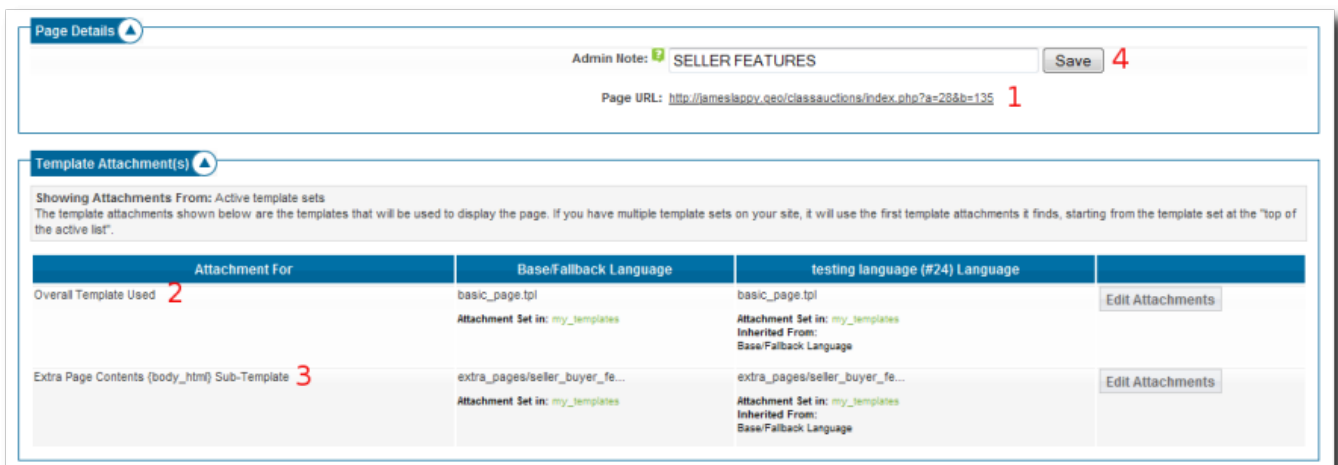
Page Details

Admin Note: ? SELLER FEATURES Save 4

Page URL: http://jameslappy.geo/classauctions/index.php?a=28&b=135 1

Template Attachment(s)

Showing Attachments From: Active template sets
The template attachments shown below are the templates that will be used to display the page. If you have multiple template sets on your site, it will use the first template attachments it finds, starting from the template set at the "top of the active list".

| Attachment For | Base/Fallback Language | testing language (#24) Language | |
|---|---|---|---|
| Overall Template Used 2 | basic_page.tpl<br>Attachment Set in: my_templates | basic_page.tpl<br>Attachment Set in: my_templates<br>Inherited From:<br>Base/Fallback Language | Edit Attachments |
| Extra Page Contents {body_html} Sub-Template 3 | extra_pages/seller_buyer_fe...<br>Attachment Set in: my_templates | extra_pages/seller_buyer_fe...<br>Attachment Set in: my_templates<br>Inherited From:<br>Base/Fallback Language | Edit Attachments |